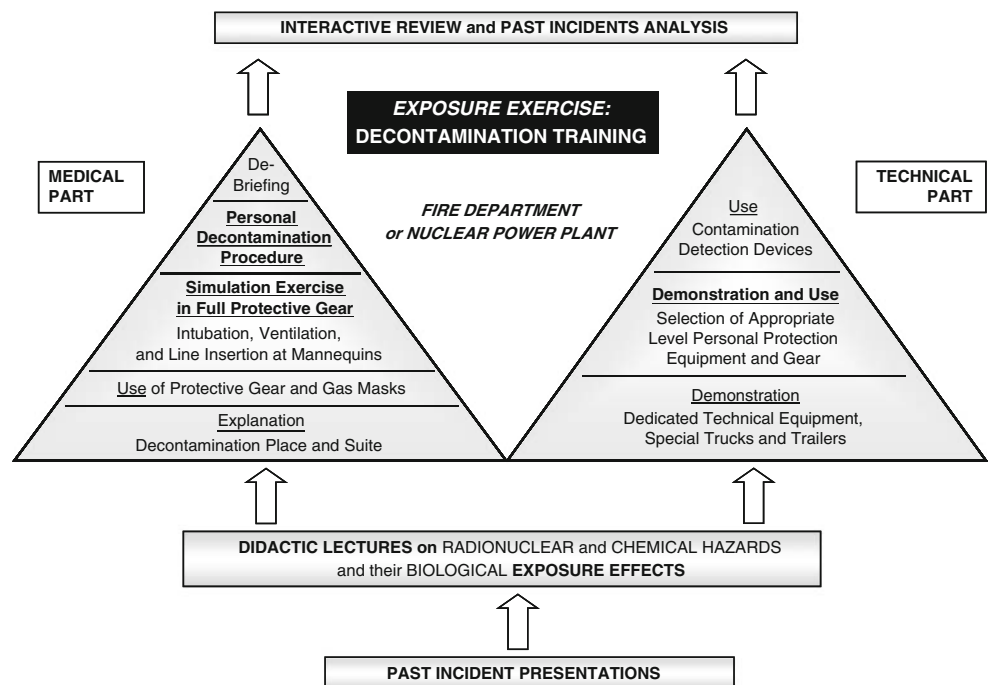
INTERACTIVE REVIEW and PAST INCIDENTS ANALYSIS

EXPOSURE EXERCISE:
DECONTAMINATION TRAINING

MEDICAL PART

De-Briefing

Personal Decontamination Procedure

Simulation Exercise in Full Protective Gear
Intubation, Ventilation, and Line Insertion at Mannequins

Use of Protective Gear and Gas Masks

Explanation
Decontamination Place and Suite

FIRE DEPARTMENT
or NUCLEAR POWER PLANT

TECHNICAL PART

Use
Contamination Detection Devices

Demonstration and Use
Selection of Appropriate Level Personal Protection Equipment and Gear

Demonstration
Dedicated Technical Equipment, Special Trucks and Trailers

DIDACTIC LECTURES on RADIONUCLEAR and CHEMICAL HAZARDS and their BIOLOGICAL EXPOSURE EFFECTS

PAST INCIDENT PRESENTATIONS